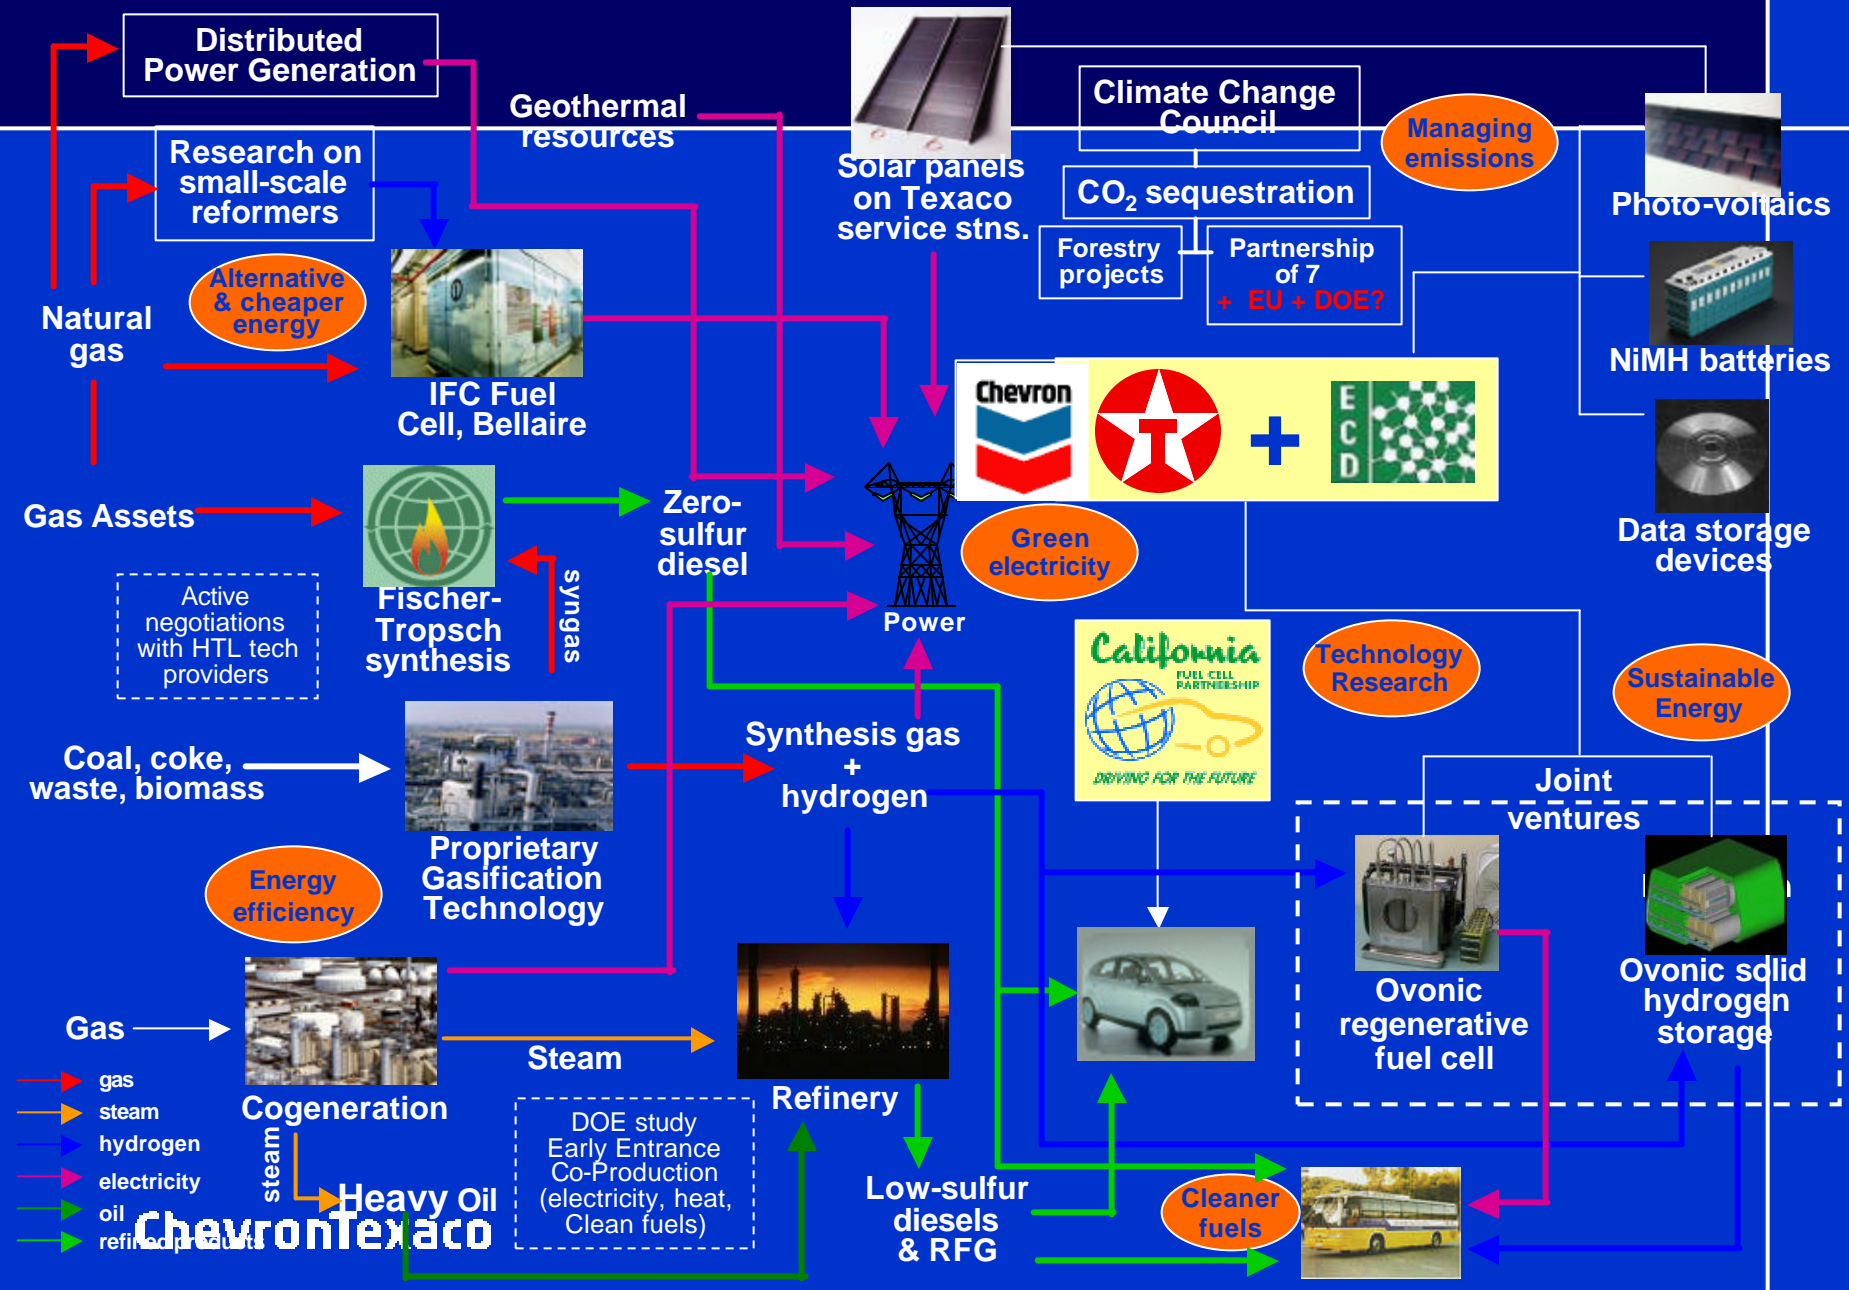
Distributed Power Generation

Research on small-scale reformers

Geothermal resources

Solar panels on Texaco service stns.

Climate Change Council

Managing emissions

CO$_2$ sequestration

Forestry projects

Partnership of 7 + EU + DOE?

Photo-voltaics

NiMH batteries

Natural gas

Alternative & cheaper energy

IFC Fuel Cell, Bellaire

Chevron

E C D

Data storage devices

Gas Assets

Zero-sulfur diesel

Green electricity

Active negotiations with HTL tech providers

Fischer-Tropsch synthesis

syngas

Power

California FUEL CELL PARTNERSHIP DRIVING FOR THE FUTURE

Technology Research

Sustainable Energy

Coal, coke, waste, biomass

Synthesis gas + hydrogen

Joint ventures

Proprietary Gasification Technology

Energy efficiency

Ovonic regenerative fuel cell

Ovonic solid hydrogen storage

Gas

Steam

Refinery

gas
steam
hydrogen
electricity
oil
refined products

Cogeneration

steam

Heavy Oil

DOE study Early Entrance Co-Production (electricity, heat, Clean fuels)

Low-sulfur diesels & RFG

Cleaner fuels

ChevronTexaco